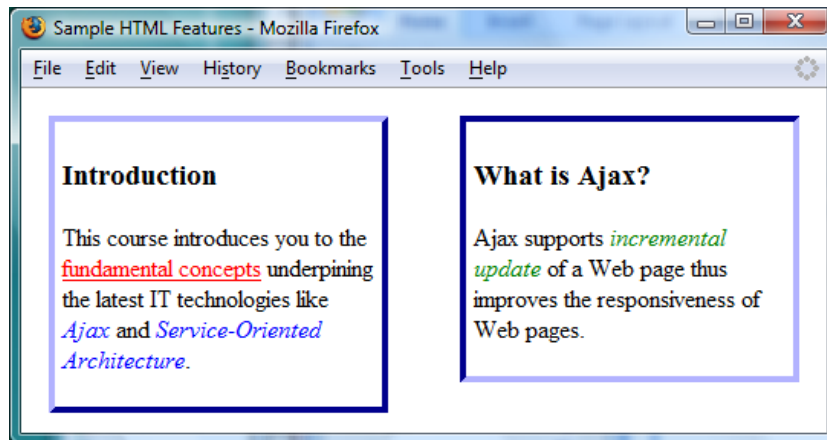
Sample HTML Features - Mozilla Firefox

File Edit View History Bookmarks Tools Help

Introduction

This course introduces you to the fundamental concepts underpining the latest IT technologies like Ajax and Service-Oriented Architecture.

What is Ajax?

Ajax supports incremental update of a Web page thus improves the responsiveness of Web pages.